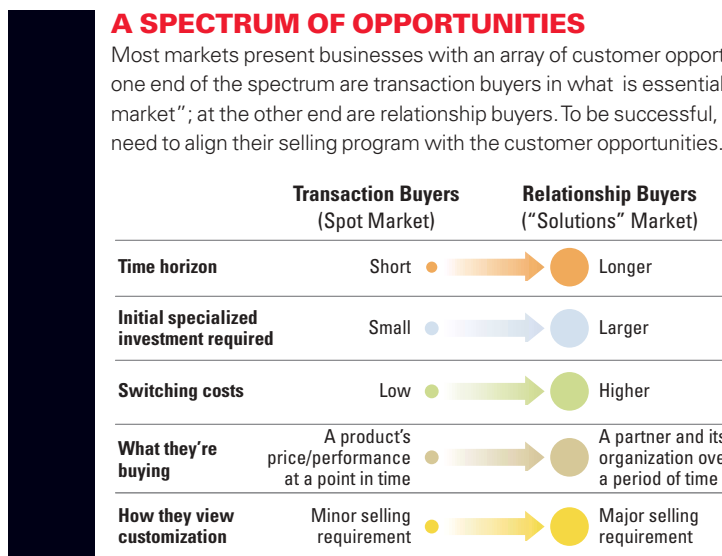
A SPECTRUM OF OPPORTUNITIES

Most markets present businesses with an array of customer opport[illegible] one end of the spectrum are transaction buyers in what is essential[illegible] market"; at the other end are relationship buyers. To be successful, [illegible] need to align their selling program with the customer opportunities.

| | Transaction Buyers (Spot Market) | Relationship Buyers ("Solutions" Market) |
|---|---|---|
| Time horizon | Short | Longer |
| Initial specialized investment required | Small | Larger |
| Switching costs | Low | Higher |
| What they're buying | A product's price/performance at a point in time | A partner and its organization ove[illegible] a period of time |
| How they view customization | Minor selling requirement | Major selling requirement |